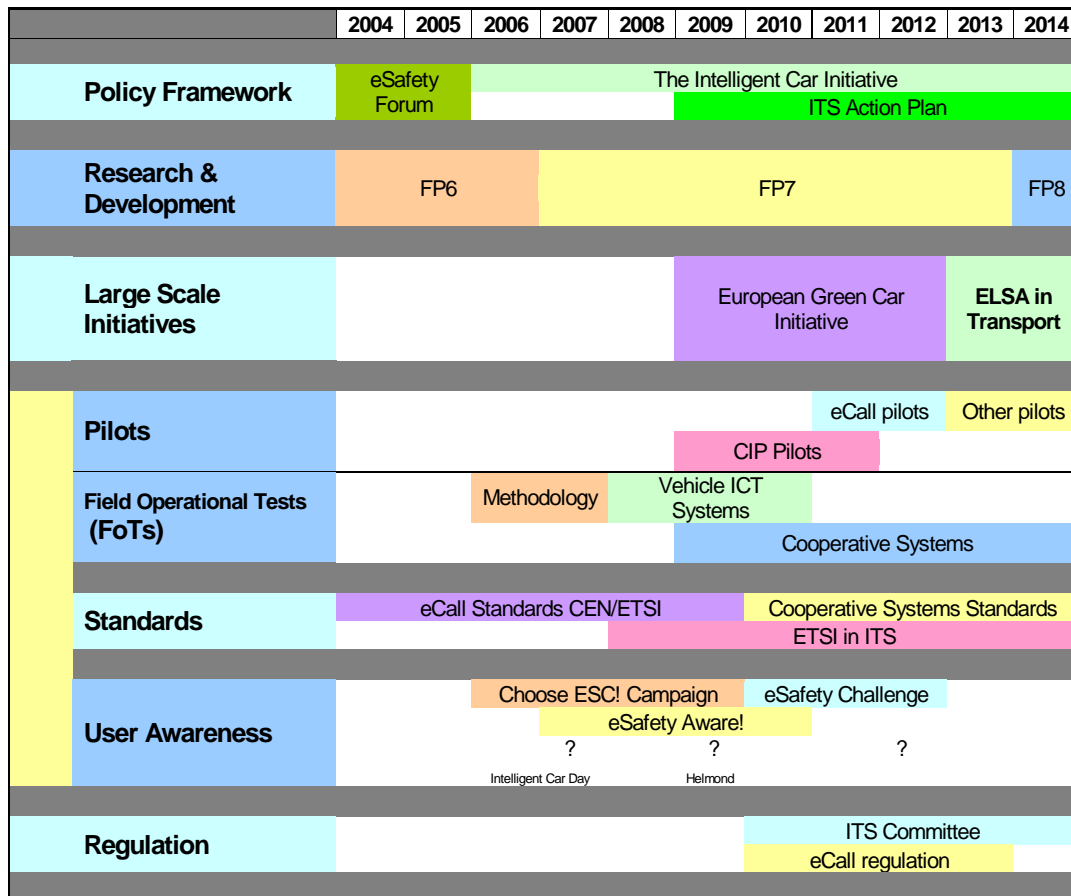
| | 2004 | 2005 | 2006 | 2007 | 2008 | 2009 | 2010 | 2011 | 2012 | 2013 | 2014 |
|---|---|---|---|---|---|---|---|---|---|---|---|
| **Policy Framework** | eSafety Forum | | The Intelligent Car Initiative | | | | | | | | |
| | | | | | | ITS Action Plan | | | | | |
| **Research & Development** | FP6 | | | FP7 | | | | | | | FP8 |
| **Large Scale Initiatives** | | | | | | European Green Car Initiative | | | | **ELSA in Transport** | |
| **Pilots** | | | | | | | | eCall pilots | | Other pilots | |
| | | | | | | CIP Pilots | | | | | |
| **Field Operational Tests (FoTs)** | | | Methodology | | Vehicle ICT Systems | | | | | | |
| | | | | | | Cooperative Systems | | | | | |
| **Standards** | eCall Standards CEN/ETSI | | | | | | Cooperative Systems Standards | | | | |
| | | | | | ETSI in ITS | | | | | | |
| **User Awareness** | | | Choose ESC! Campaign | | | | eSafety Challenge | | | | |
| | | | | eSafety Aware! | | | | | | | |
| | | | | ? | | ? | | | ? | | |
| | | | | Intelligent Car Day | | Helmond | | | | | |
| **Regulation** | | | | | | | ITS Committee | | | | |
| | | | | | | | eCall regulation | | | | |